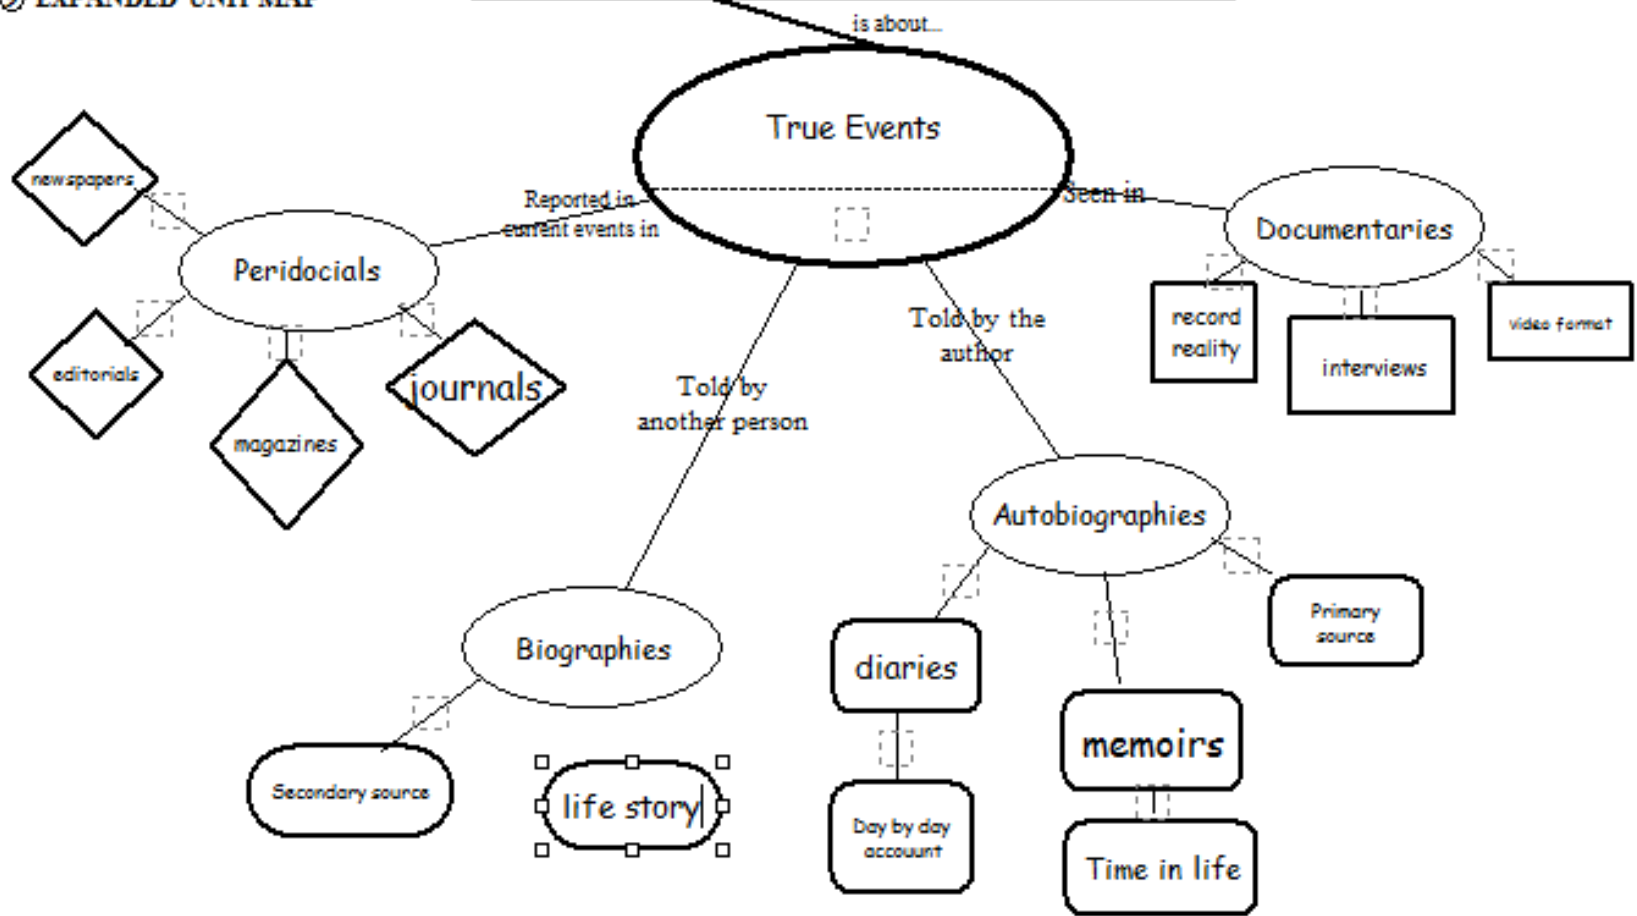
② EXPANDED UNIT MAP

is about...

True Events

Reported in current events in

Seen in

Documentaries

record reality

interviews

video format

Peridocials

newspapers

editorials

magazines

journals

Told by another person

Told by the author

Autobiographies

diaries

Day by day accouunt

memoirs

Time in life

Primary source

Biographies

Secondary source

life story